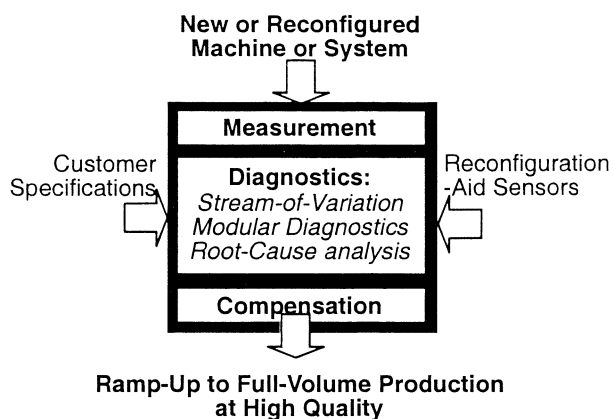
New or Reconfigured Machine or System

Measurement

Customer Specifications

Diagnostics:
Stream-of-Variation
Modular Diagnostics
Root-Cause analysis

Reconfiguration -Aid Sensors

Compensation

Ramp-Up to Full-Volume Production at High Quality